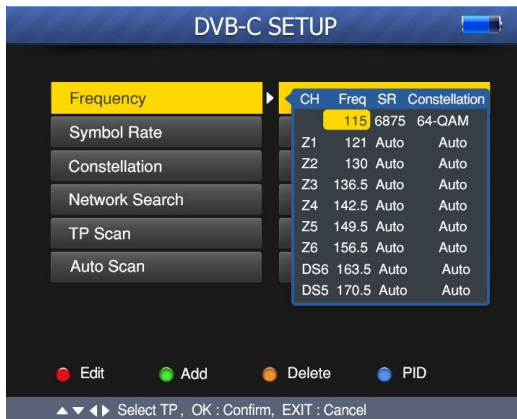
DVB-C SETUP

Frequency
Symbol Rate
Constellation
Network Search
TP Scan
Auto Scan

| CH | Freq | SR | Constellation |
|---|---|---|---|
| | 115 | 6875 | 64-QAM |
| Z1 | 121 | Auto | Auto |
| Z2 | 130 | Auto | Auto |
| Z3 | 136.5 | Auto | Auto |
| Z4 | 142.5 | Auto | Auto |
| Z5 | 149.5 | Auto | Auto |
| Z6 | 156.5 | Auto | Auto |
| DS6 | 163.5 | Auto | Auto |
| DS5 | 170.5 | Auto | Auto |

Edit Add Delete PID

▲▼◀▶ Select TP , OK : Confirm, EXIT : Cancel